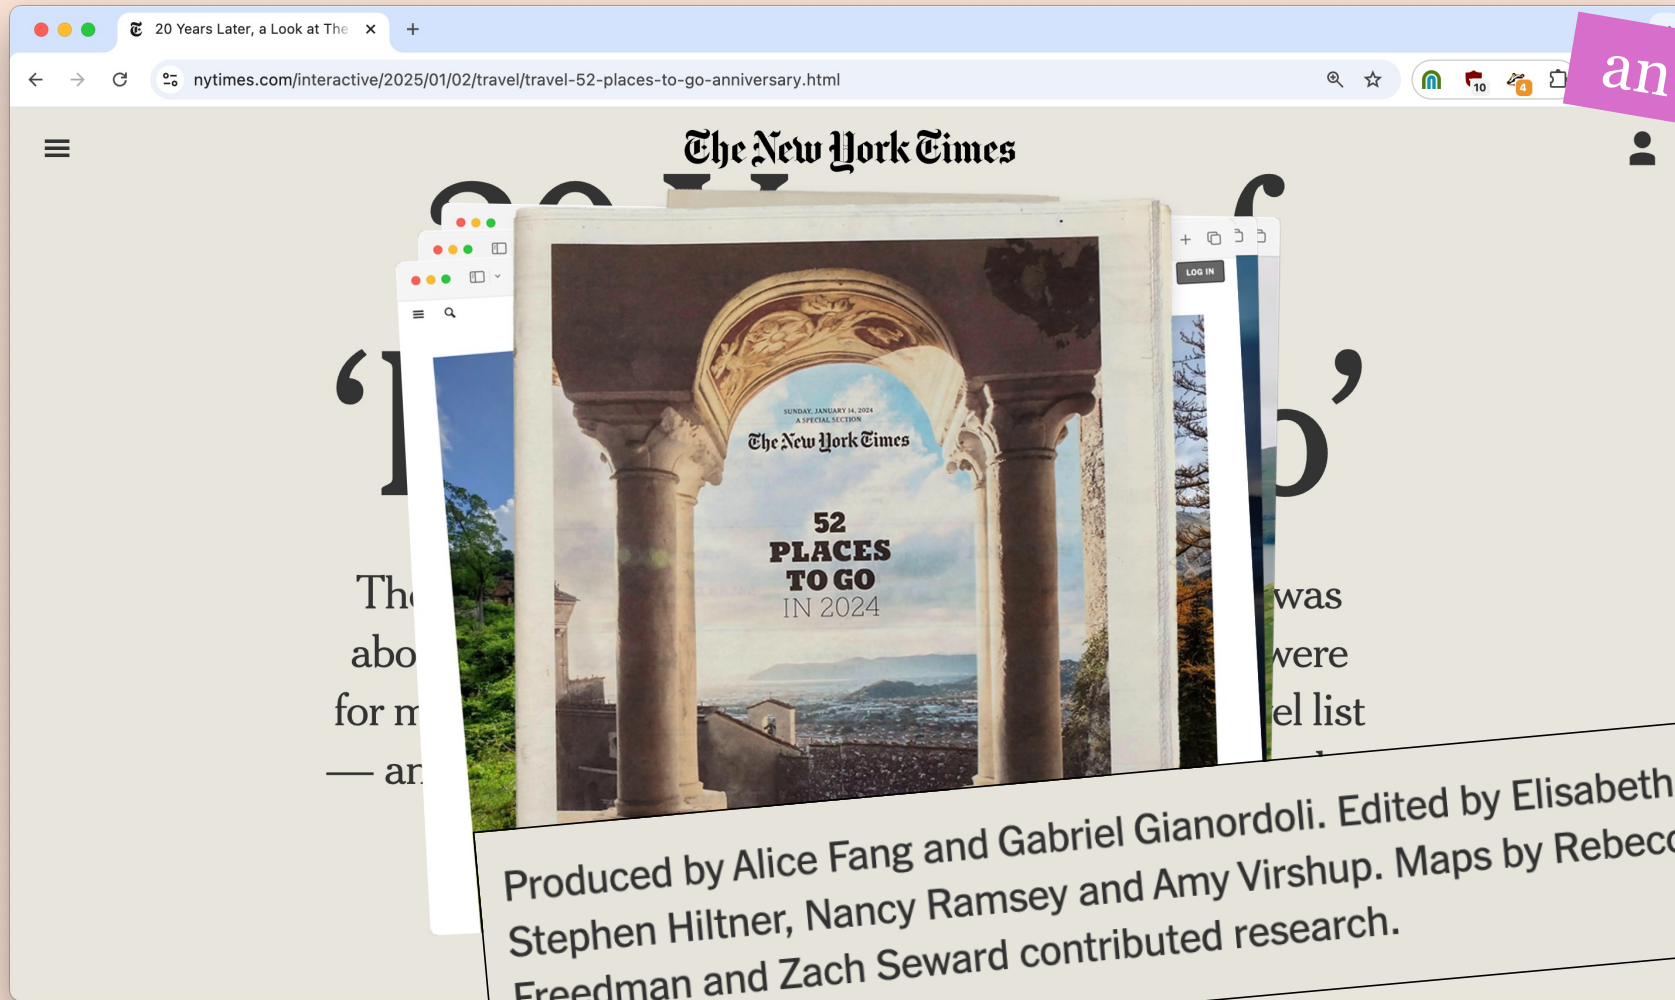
20 Years Later, a Look at The ×

+

nytimes.com/interactive/2025/01/02/travel/travel-52-places-to-go-anniversary.html

10

4

an

The New York Times

'I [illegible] o'

Th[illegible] was

abo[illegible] were

for m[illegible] el list

— ar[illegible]

LOG IN

SUNDAY, JANUARY 14, 2024
A SPECIAL SECTION

The New York Times

52 PLACES TO GO IN 2024

Produced by Alice Fang and Gabriel Gianordoli. Edited by Elisabeth Stephen Hiltner, Nancy Ramsey and Amy Virshup. Maps by Rebec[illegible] Freedman and Zach Seward contributed research.